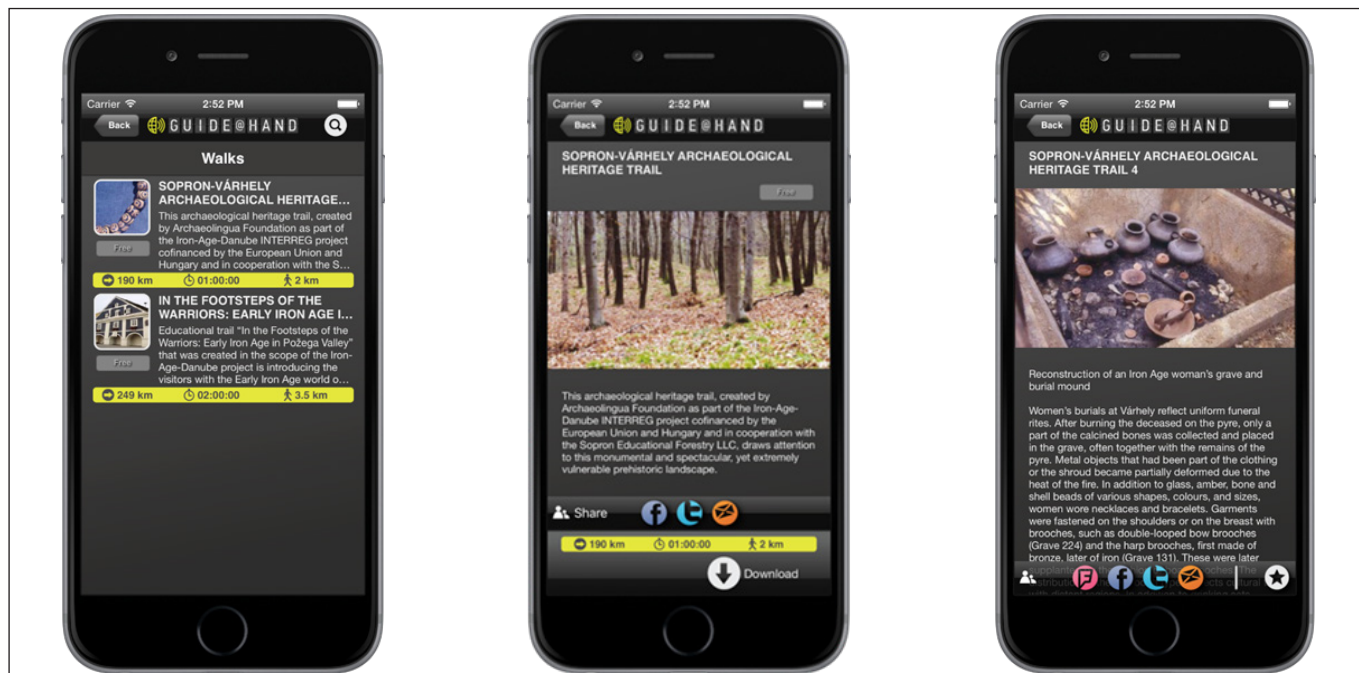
Carrier 2:52 PM

Back GUIDE@HAND

Walks

SOPRON-VÁRHELY ARCHAEOLOGICAL HERITAGE...

This archaeological heritage trail, created by Archaeolingua Foundation as part of the Iron-Age-Danube INTERREG project cofinanced by the European Union and Hungary and in cooperation with the S...

Free

190 km 01:00:00 2 km

IN THE FOOTSTEPS OF THE WARRIORS: EARLY IRON AGE I...

Educational trail "In the Footsteps of the Warriors: Early Iron Age in Požega Valley" that was created in the scope of the Iron-Age-Danube project is introducing the visitors with the Early Iron Age world o...

Free

249 km 02:00:00 3.5 km

Carrier 2:52 PM

Back GUIDE@HAND

SOPRON-VÁRHELY ARCHAEOLOGICAL HERITAGE TRAIL

Free

This archaeological heritage trail, created by Archaeolingua Foundation as part of the Iron-Age-Danube INTERREG project cofinanced by the European Union and Hungary and in cooperation with the Sopron Educational Forestry LLC, draws attention to this monumental and spectacular, yet extremely vulnerable prehistoric landscape.

Share

190 km 01:00:00 2 km

Download

Carrier 2:52 PM

Back GUIDE@HAND

SOPRON-VÁRHELY ARCHAEOLOGICAL HERITAGE TRAIL 4

Reconstruction of an Iron Age woman's grave and burial mound

Women's burials at Várhely reflect uniform funeral rites. After burning the deceased on the pyre, only a part of the calcined bones was collected and placed in the grave, often together with the remains of the pyre. Metal objects that had been part of the clothing or the shroud became partially deformed due to the heat of the fire. In addition to glass, amber, bone and shell beads of various shapes, colours, and sizes, women wore necklaces and bracelets. Garments were fastened on the shoulders or on the breast with brooches, such as double-looped bow brooches (Grave 224) and the harp brooches, first made of bronze, later of iron (Grave 131). These were later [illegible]